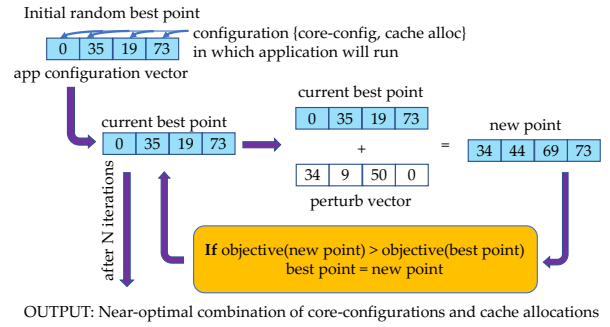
Initial random best point

| 0 | 35 | 19 | 73 |
|---|---|---|---|

configuration {core-config, cache alloc} in which application will run

app configuration vector

current best point

| 0 | 35 | 19 | 73 |
|---|---|---|---|

current best point

| 0 | 35 | 19 | 73 |
|---|---|---|---|

+

| 34 | 9 | 50 | 0 |
|---|---|---|---|

perturb vector

=

new point

| 34 | 44 | 69 | 73 |
|---|---|---|---|

after N iterations

**If** objective(new point) > objective(best point) best point = new point

OUTPUT: Near-optimal combination of core-configurations and cache allocations